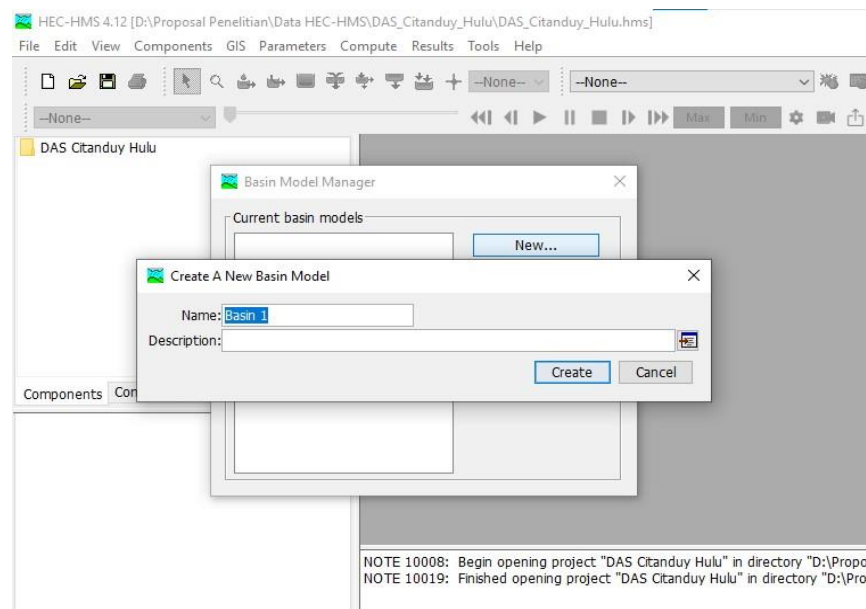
HEC-HMS 4.12 [D:\Proposal Penelitian\Data HEC-HMS\DAS_Citanduy_Hulu\DAS_Citanduy_Hulu.hms]

File Edit View Components GIS Parameters Compute Results Tools Help

--None--

--None--

--None--

Max Min

DAS Citanduy Hulu

Basin Model Manager

Current basin models

New...

Create A New Basin Model

Name: Basin 1

Description:

Create Cancel

Components Co

NOTE 10008: Begin opening project "DAS Citanduy Hulu" in directory "D:\Propo

NOTE 10019: Finished opening project "DAS Citanduy Hulu" in directory "D:\Pro